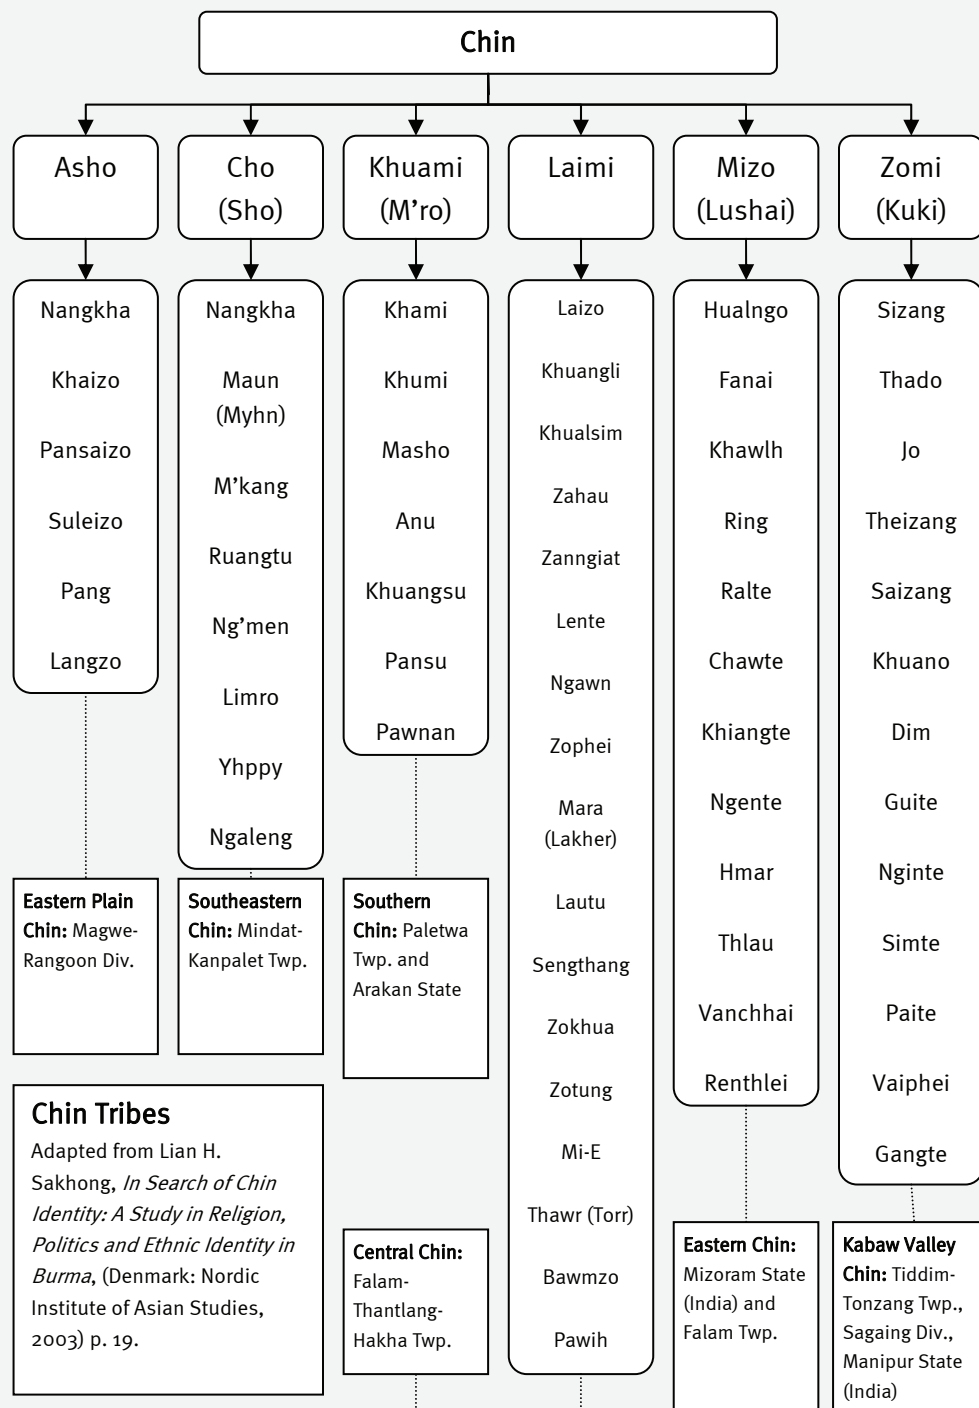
Chin

Asho

Nangkha

Khaizo

Pansaizo

Suleizo

Pang

Langzo

**Eastern Plain Chin:** Magwe-Rangoon Div.

Cho (Sho)

Nangkha

Maun (Myhn)

M'kang

Ruangtu

Ng'men

Limro

Yhppy

Ngaleng

**Southeastern Chin:** Mindat-Kanpalet Twp.

Khuami (M'ro)

Khami

Khumi

Masho

Anu

Khuangsu

Pansu

Pawnan

**Southern Chin:** Paletwa Twp. and Arakan State

**Central Chin:** Falam-Thantlang-Hakha Twp.

Laimi

Laizo

Khuangli

Khualsim

Zahau

Zanngiat

Lente

Ngawn

Zophei

Mara (Lakher)

Lautu

Sengthang

Zokhua

Zotung

Mi-E

Thawr (Torr)

Bawmzo

Pawih

Mizo (Lushai)

Hualngo

Fanai

Khawlh

Ring

Ralte

Chawte

Khiangte

Ngente

Hmar

Thlau

Vanchhai

Renthlei

**Eastern Chin:** Mizoram State (India) and Falam Twp.

Zomi (Kuki)

Sizang

Thado

Jo

Theizang

Saizang

Khuano

Dim

Guite

Nginte

Simte

Paite

Vaiphei

Gangte

**Kabaw Valley Chin:** Tiddim-Tonzang Twp., Sagaing Div., Manipur State (India)

Chin Tribes

Adapted from Lian H. Sakhong, *In Search of Chin Identity: A Study in Religion, Politics and Ethnic Identity in Burma*, (Denmark: Nordic Institute of Asian Studies, 2003) p. 19.